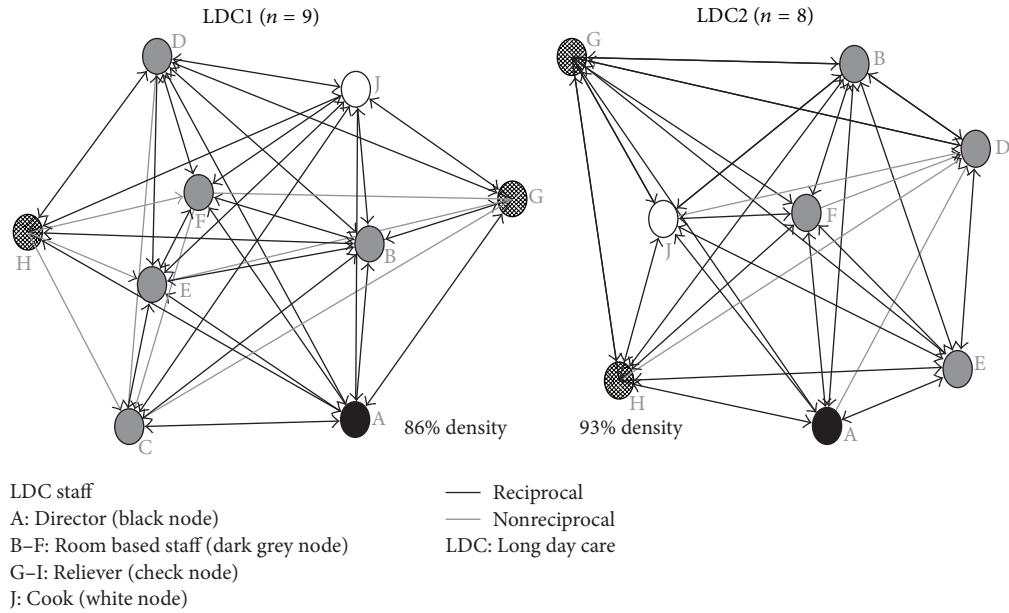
LDC1 ($n$ = 9)

D
J
F
G
H
B
E
C
A

86% density

LDC2 ($n$ = 8)

G
B
D
J
F
H
E
A

93% density

LDC staff
A: Director (black node)
B–F: Room based staff (dark grey node)
G–I: Reliever (check node)
J: Cook (white node)

Reciprocal
Nonreciprocal
LDC: Long day care